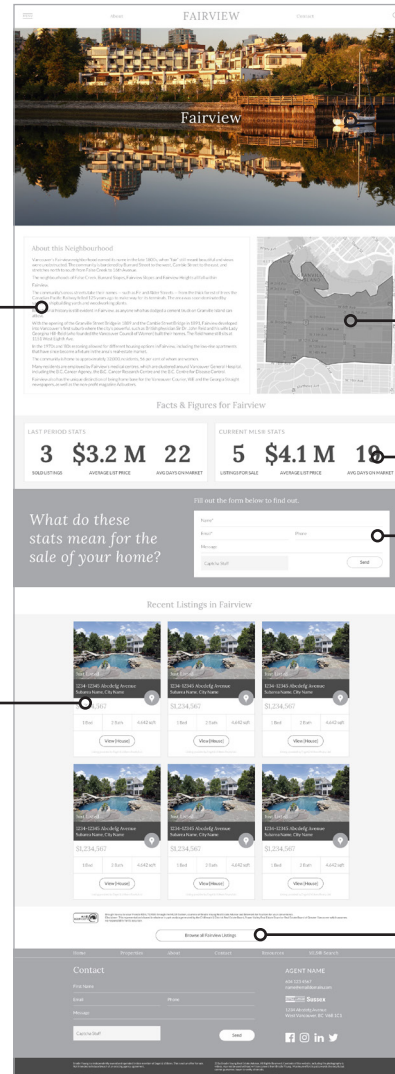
About FAIRVIEW Contact

Fairview

About this Neighbourhood

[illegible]

Facts & Figures for Fairview

LAST PERIOD STATS

3 SOLD LISTINGS

$3.2 M AVERAGE LIST PRICE

22 AVG DAYS ON MARKET

CURRENT MLS® STATS

5 LISTINGS FOR SALE

$4.1 M AVERAGE LIST PRICE

19 AVG DAYS ON MARKET

What do these stats mean for the sale of your home?

Fill out the form below to find out.

Name*

Email*

Phone

Message

Captcha Stuff

Send

Recent Listings in Fairview

1234-12345 Abcdefg Avenue
Subarea Name, City Name

$1,234,567

1 Bed 2 Bath 4,642 sqft

View (House)

1234-12345 Abcdefg Avenue
Subarea Name, City Name

$1,234,567

1 Bed 2 Bath 4,642 sqft

View (House)

1234-12345 Abcdefg Avenue
Subarea Name, City Name

$1,234,567

1 Bed 2 Bath 4,642 sqft

View (House)

1234-12345 Abcdefg Avenue
Subarea Name, City Name

$1,234,567

1 Bed 2 Bath 4,642 sqft

View (House)

1234-12345 Abcdefg Avenue
Subarea Name, City Name

$1,234,567

1 Bed 2 Bath 4,642 sqft

View (House)

1234-12345 Abcdefg Avenue
Subarea Name, City Name

$1,234,567

1 Bed 2 Bath 4,642 sqft

View (House)

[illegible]

Browse all Fairview Listings

Home Properties About Contact Resources MLS® Search

Contact

First Name

Email

Phone

Message

Captcha Stuff

Send

AGENT NAME

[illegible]

Sussex

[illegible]

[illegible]